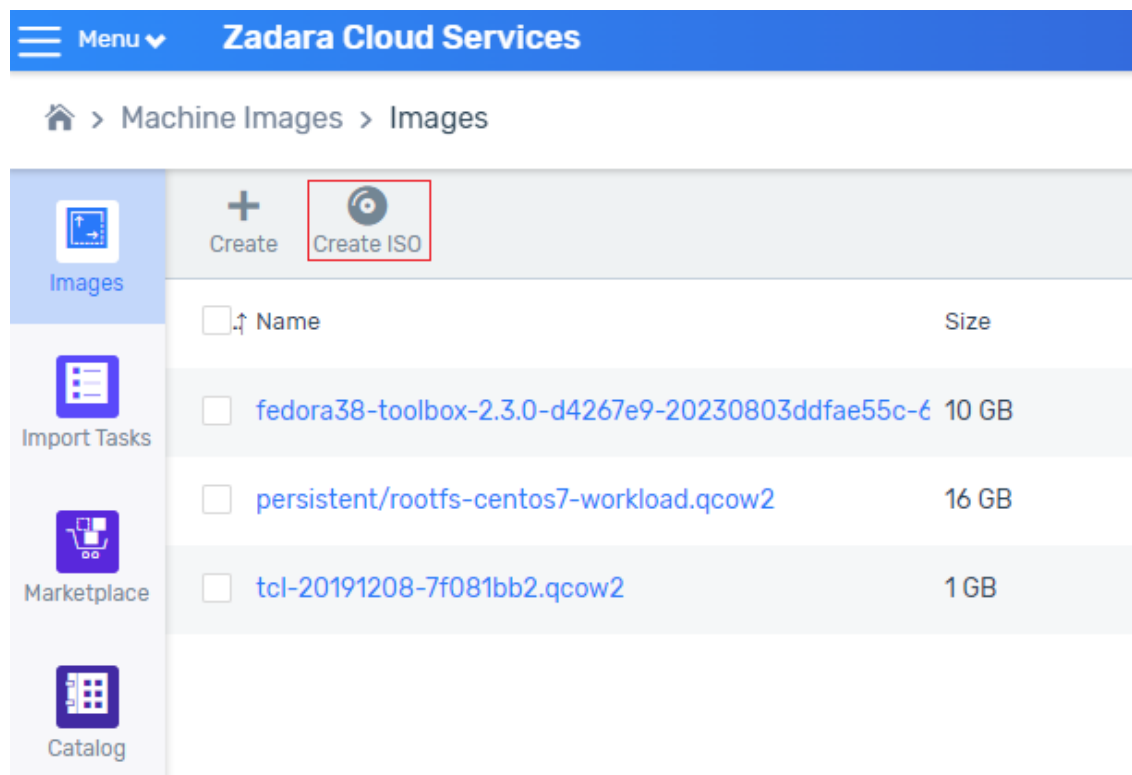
Menu
Zadara Cloud Services

> Machine Images > Images

Images
Import Tasks
Marketplace
Catalog

Create
Create ISO

| | Name | Size |
|---|---|---|
| | fedora38-toolbox-2.3.0-d4267e9-20230803ddfae55c-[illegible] | 10 GB |
| | persistent/rootfs-centos7-workload.qcow2 | 16 GB |
| | tcl-20191208-7f081bb2.qcow2 | 1 GB |